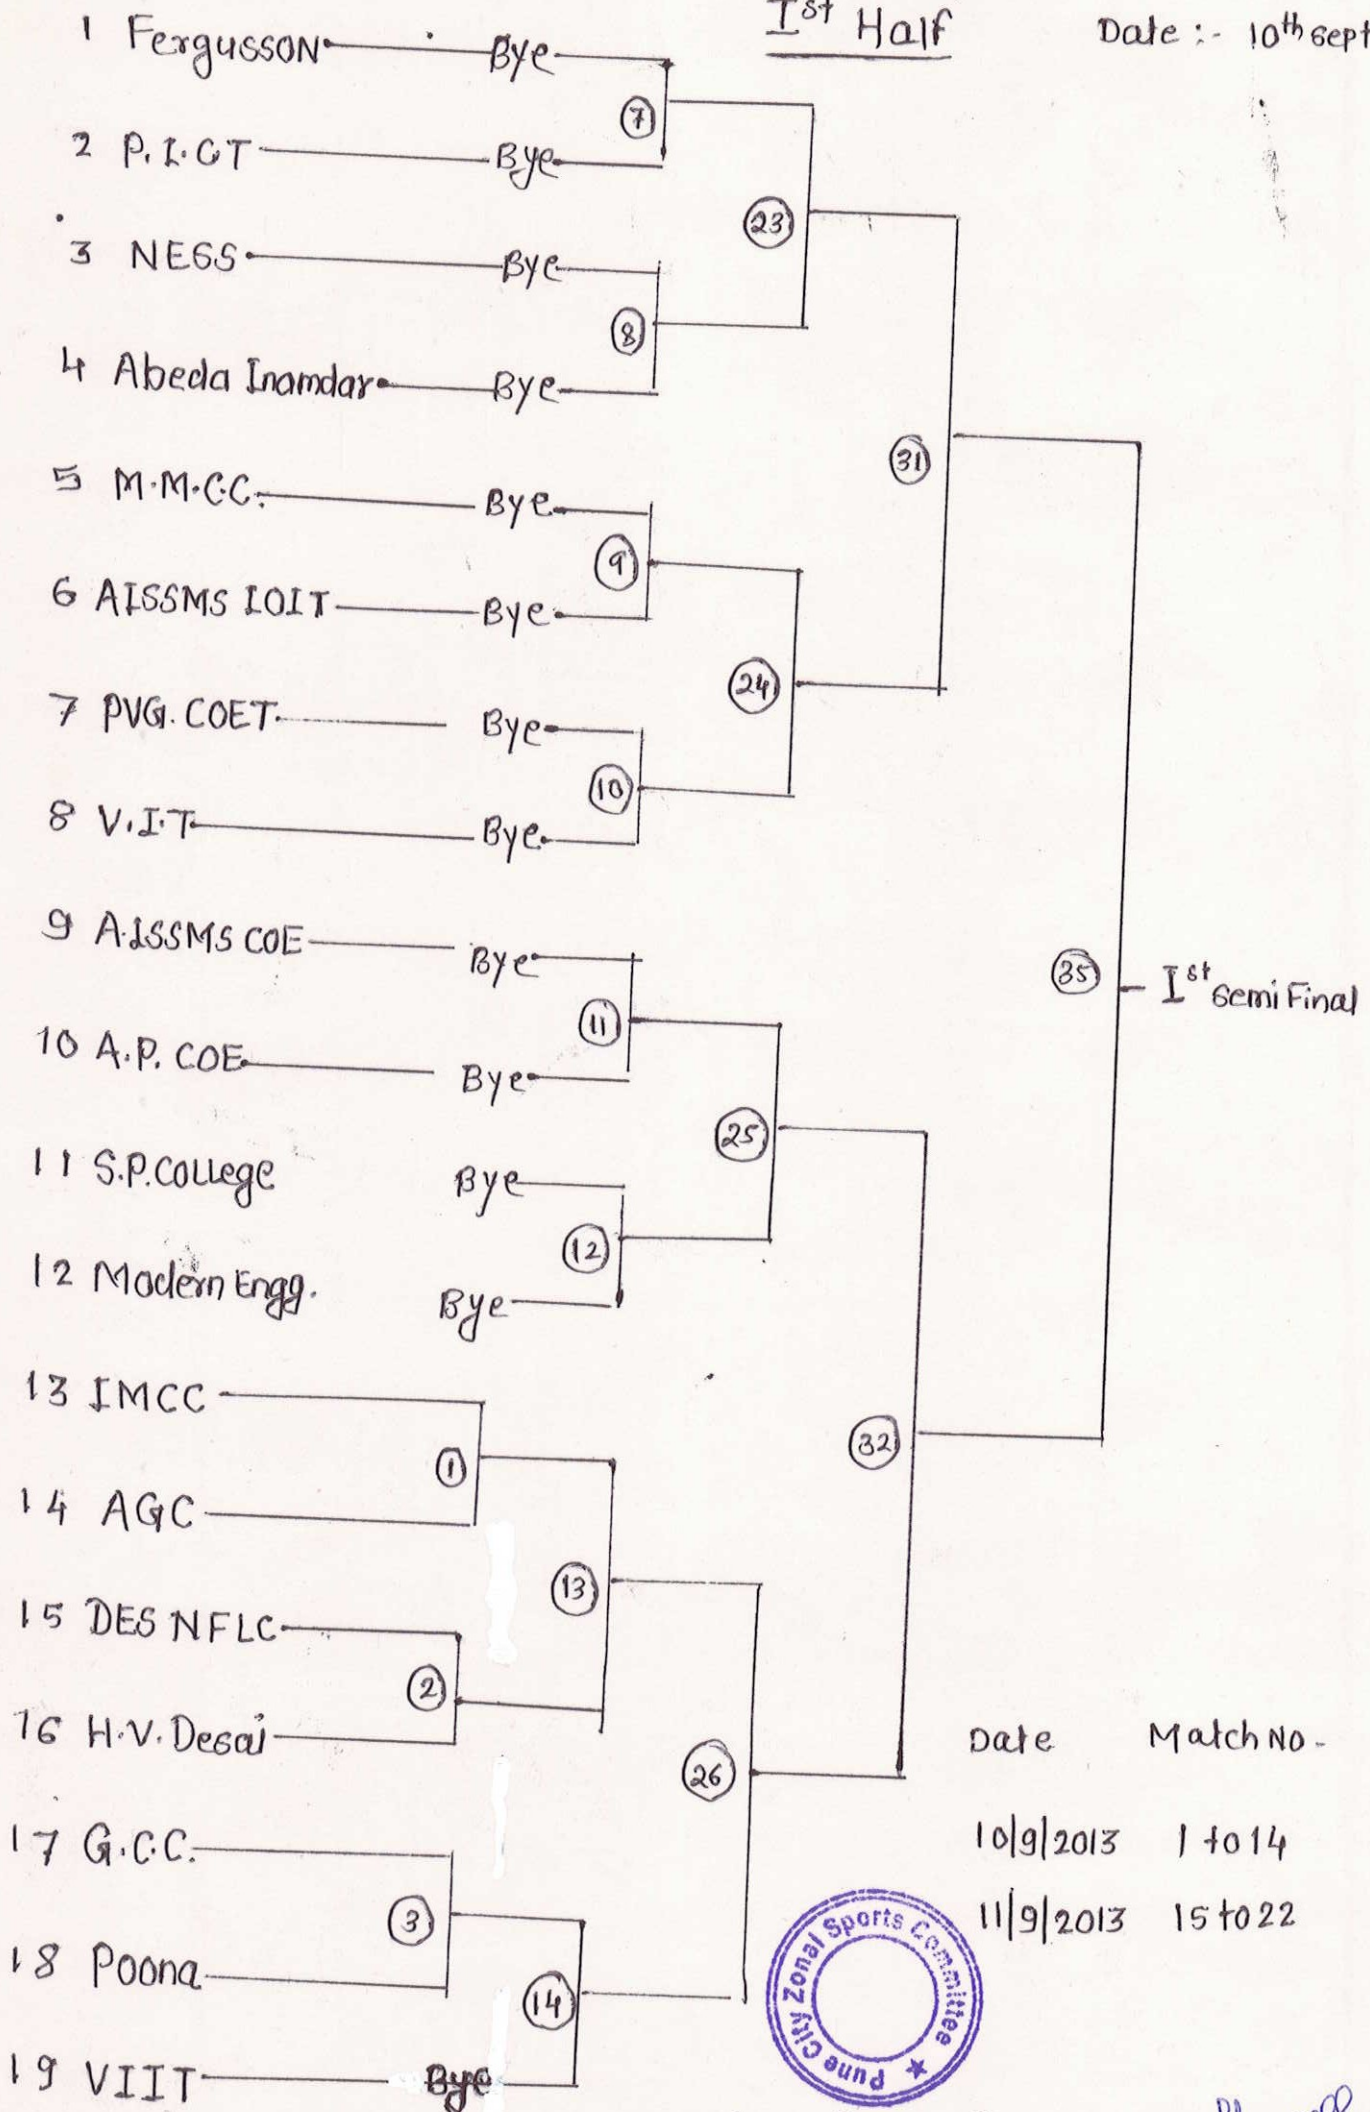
$I^{st}$ Half

Date :- $10^{th}$ sept

1 Fergusson Bye
2 P.I.C.T Bye
3 NESS Bye
4 Abeda Inamdar Bye
5 M.M.C.C. Bye
6 AISSMS IOIT Bye
7 PVG. COET Bye
8 V.I.T Bye
9 AISSMS COE Bye
10 A.P. COE Bye
11 S.P.College Bye
12 Modern Engg. Bye
13 IMCC
14 AGC
15 DES NFLC
16 H.V. Desai
17 G.C.C.
18 Poona
19 VIIT Bye

7
8
9
10
11
12
1
2
3
13
14
23
24
25
26
31
32
35

35 – $I^{st}$ Semi Final

| Date | Match No. |
|---|---|
| 10/9/2013 | 1 to 14 |
| 11/9/2013 | 15 to 22 |

Pune City Zonal Sports Committee

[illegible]